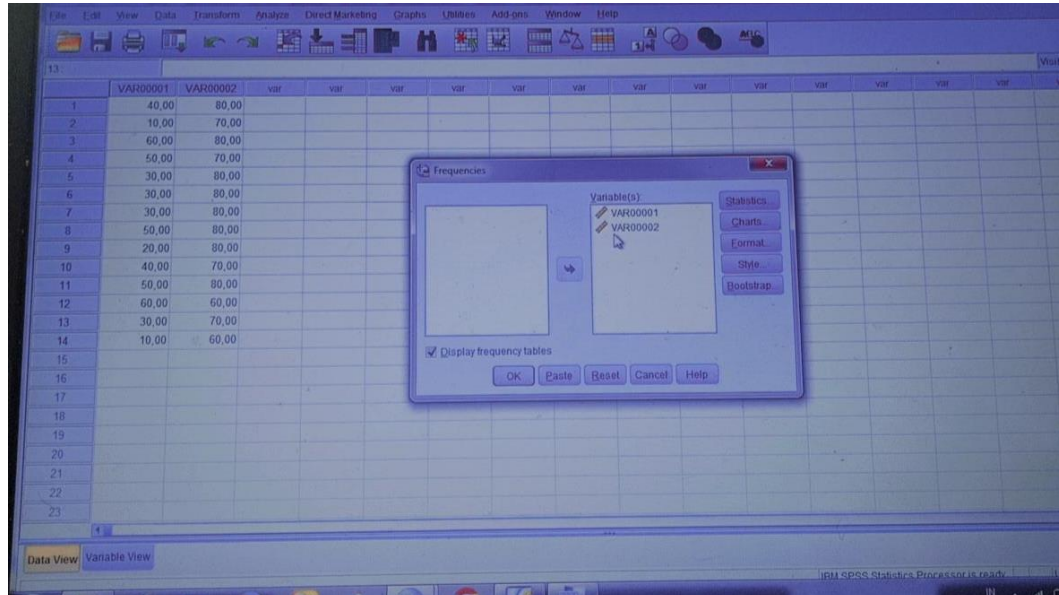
File Edit View Data Transform Analyze Direct Marketing Graphs Utilities Add-ons Window Help

13 :

Visi

| | VAR00001 | VAR00002 | var | var | var | var | var | var | var | var | var | var | var | var | var |
|---|---|---|---|---|---|---|---|---|---|---|---|---|---|---|---|
| 1 | 40,00 | 80,00 | | | | | | | | | | | | | |
| 2 | 10,00 | 70,00 | | | | | | | | | | | | | |
| 3 | 60,00 | 80,00 | | | | | | | | | | | | | |
| 4 | 50,00 | 70,00 | | | | | | | | | | | | | |
| 5 | 30,00 | 80,00 | | | | | | | | | | | | | |
| 6 | 30,00 | 80,00 | | | | | | | | | | | | | |
| 7 | 30,00 | 80,00 | | | | | | | | | | | | | |
| 8 | 50,00 | 80,00 | | | | | | | | | | | | | |
| 9 | 20,00 | 80,00 | | | | | | | | | | | | | |
| 10 | 40,00 | 70,00 | | | | | | | | | | | | | |
| 11 | 50,00 | 80,00 | | | | | | | | | | | | | |
| 12 | 60,00 | 60,00 | | | | | | | | | | | | | |
| 13 | 30,00 | 70,00 | | | | | | | | | | | | | |
| 14 | 10,00 | 60,00 | | | | | | | | | | | | | |
| 15 | | | | | | | | | | | | | | | |
| 16 | | | | | | | | | | | | | | | |
| 17 | | | | | | | | | | | | | | | |
| 18 | | | | | | | | | | | | | | | |
| 19 | | | | | | | | | | | | | | | |
| 20 | | | | | | | | | | | | | | | |
| 21 | | | | | | | | | | | | | | | |
| 22 | | | | | | | | | | | | | | | |
| 23 | | | | | | | | | | | | | | | |

Frequencies

Variable(s):
VAR00001
VAR00002

Statistics...
Charts...
Format...
Style...
Bootstrap...

Display frequency tables

OK Paste Reset Cancel Help

Data View Variable View

IBM SPSS Statistics Processor is ready